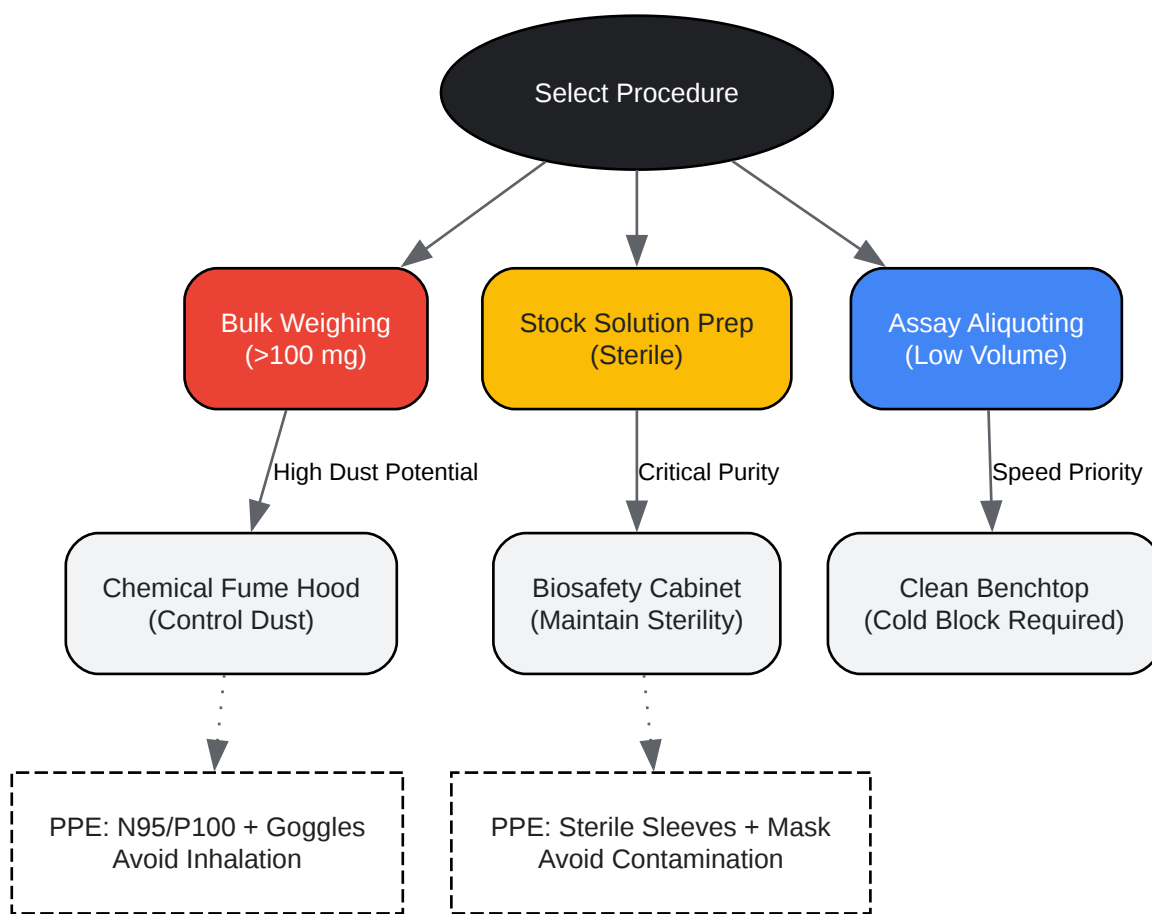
Select Procedure

Bulk Weighing
(>100 mg)

Stock Solution Prep
(Sterile)

Assay Aliquoting
(Low Volume)

High Dust Potential

Critical Purity

Speed Priority

Chemical Fume Hood
(Control Dust)

Biosafety Cabinet
(Maintain Sterility)

Clean Benchtop
(Cold Block Required)

PPE: N95/P100 + Goggles
Avoid Inhalation

PPE: Sterile Sleeves + Mask
Avoid Contamination